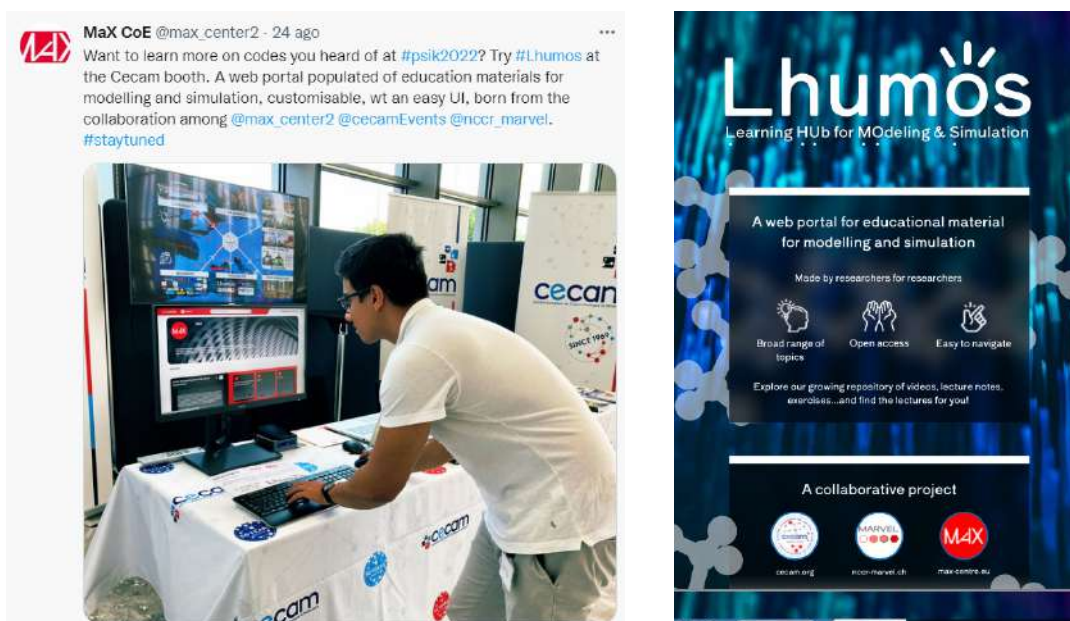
MaX CoE @max_center2 · 24 ago
Want to learn more on codes you heard of at #psik2022? Try #Lhumos at the Cecam booth. A web portal populated of education materials for modelling and simulation, customisable, wt an easy UI, born from the collaboration among @max_center2 @cecamEvents @nccr_marvel. #staytuned

cecam
SINCE 1969
cecam
cecam
cecam

Lhumos
Learning HUb for MOdeling & Simulation

A web portal for educational material for modelling and simulation

Made by researchers for researchers

Broad range of topics
Open access
Easy to navigate

Explore our growing repository of videos, lecture notes, exercises...and find the lectures for you!

A collaborative project

cecam.org
MARVEL
nccr-marvel.ch
MAX
max-centre.eu